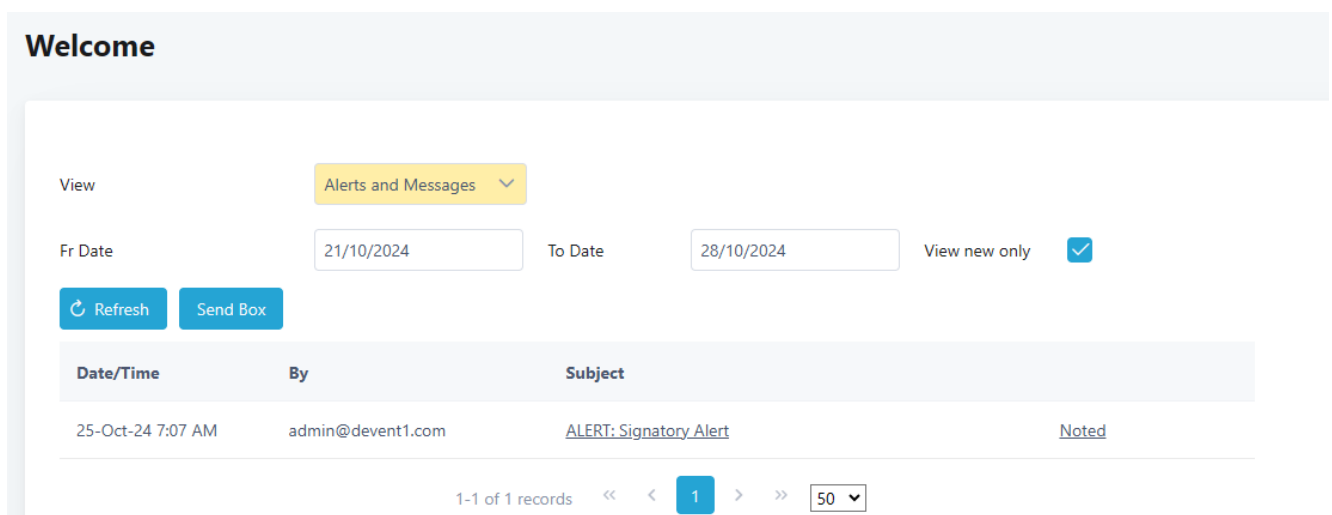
Welcome

View Alerts and Messages

Fr Date 21/10/2024 To Date 28/10/2024 View new only

Refresh Send Box

| Date/Time | By | Subject | |
|---|---|---|---|
| 25-Oct-24 7:07 AM | admin@devent1.com | ALERT: Signatory Alert | Noted |

1-1 of 1 records « ‹ 1 › » 50